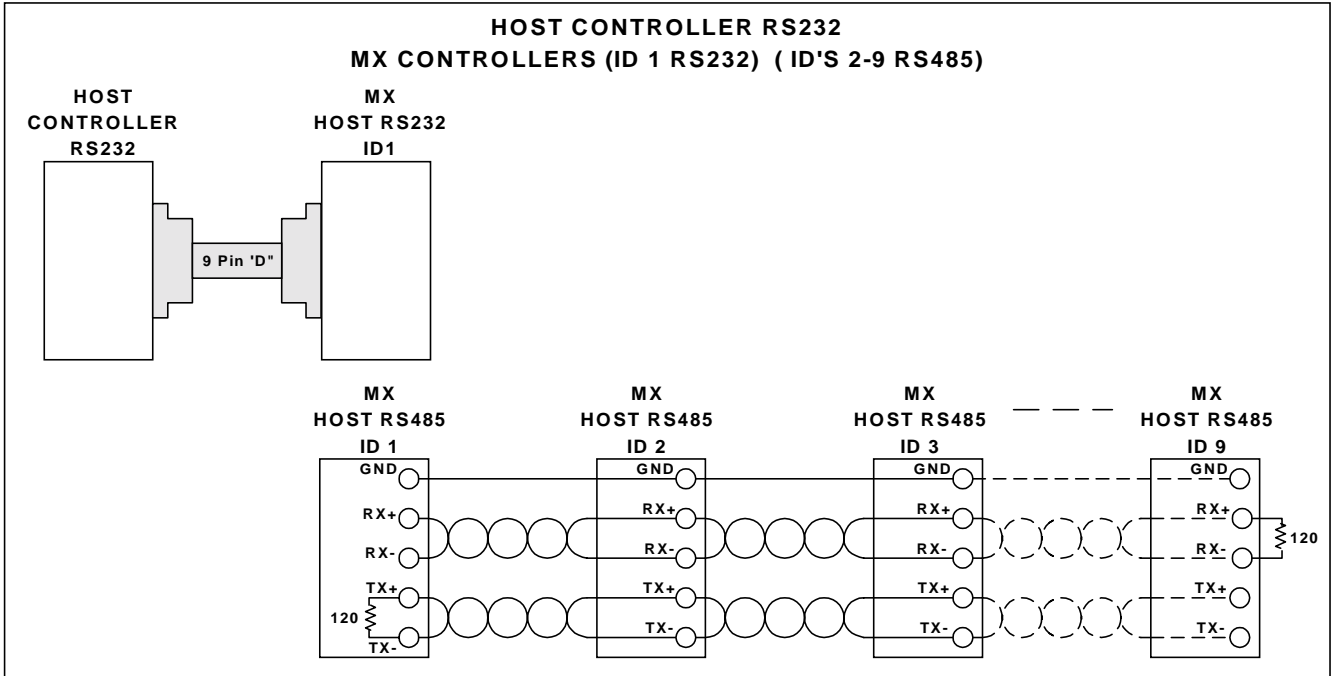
HOST CONTROLLER RS232
MX CONTROLLERS (ID 1 RS232) ( ID'S 2-9 RS485)

HOST CONTROLLER RS232

MX HOST RS232 ID1

9 Pin 'D"

MX HOST RS485 ID 1
GND
RX+
RX-
TX+
120
TX-

MX HOST RS485 ID 2
GND
RX+
RX-
TX+
TX-

MX HOST RS485 ID 3
GND
RX+
RX-
TX+
TX-

MX HOST RS485 ID 9
GND
RX+
120
RX-
TX+
TX-